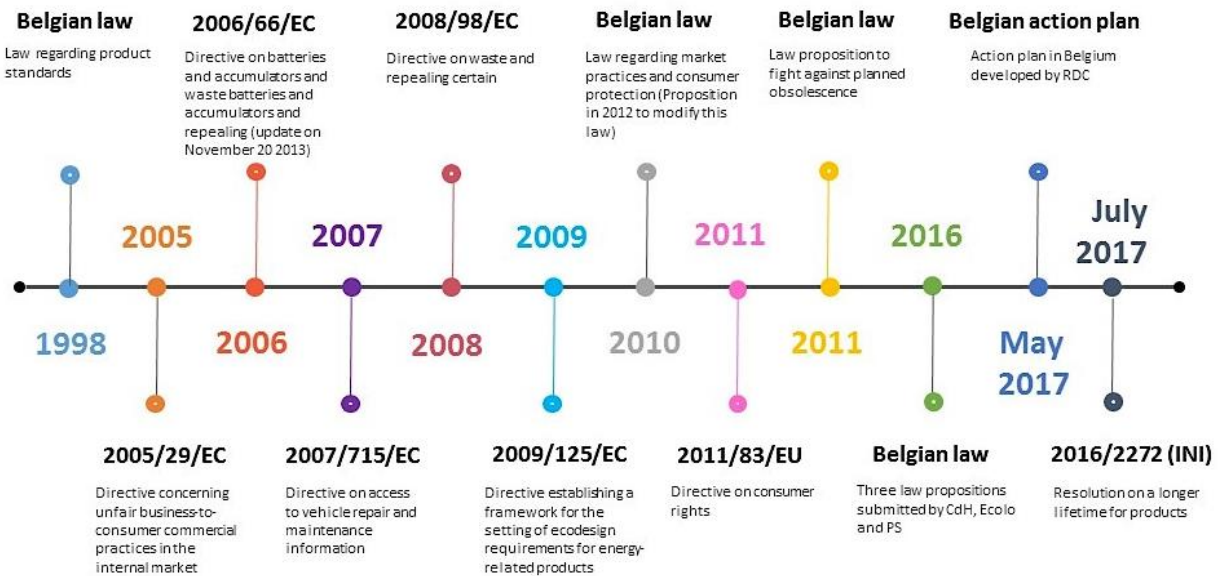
Belgian law
Law regarding product standards

2006/66/EC
Directive on batteries and accumulators and waste batteries and accumulators and repealing (update on November 20 2013)

2008/98/EC
Directive on waste and repealing certain

Belgian law
Law regarding market practices and consumer protection (Proposition in 2012 to modify this law)

Belgian law
Law proposition to fight against planned obsolescence

Belgian action plan
Action plan in Belgium developed by RDC

2005

2007

2009

2011

2016

July 2017

1998

2006

2008

2010

2011

May 2017

2005/29/EC
Directive concerning unfair business-to-consumer commercial practices in the internal market

2007/715/EC
Directive on access to vehicle repair and maintenance information

2009/125/EC
Directive establishing a framework for the setting of ecodesign requirements for energy-related products

2011/83/EU
Directive on consumer rights

Belgian law
Three law propositions submitted by CdH, Ecolo and PS

2016/2272 (INI)
Resolution on a longer lifetime for products